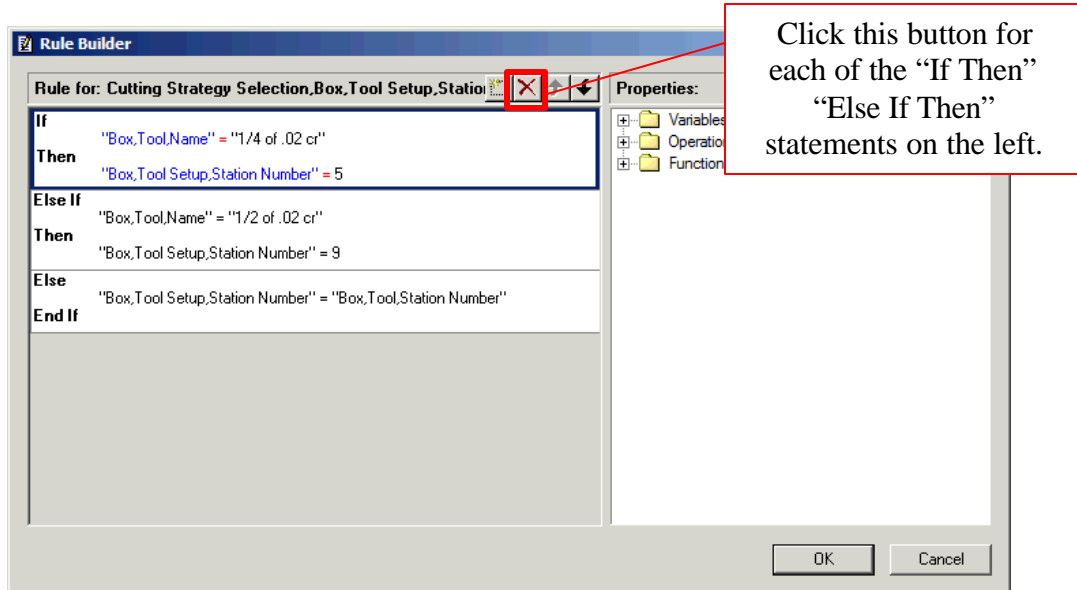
Rule Builder

Click this button for each of the “If Then” “Else If Then” statements on the left.

Rule for: Cutting Strategy Selection,Box,Tool Setup,Statio

If
"Box,Tool,Name" = "1/4 of .02 cr"
Then
"Box,Tool Setup,Station Number" = 5

Else If
"Box,Tool,Name" = "1/2 of .02 cr"
Then
"Box,Tool Setup,Station Number" = 9

Else
"Box,Tool Setup,Station Number" = "Box,Tool,Station Number"
End If

Properties:

Variables
Operatio
Function

OK

Cancel